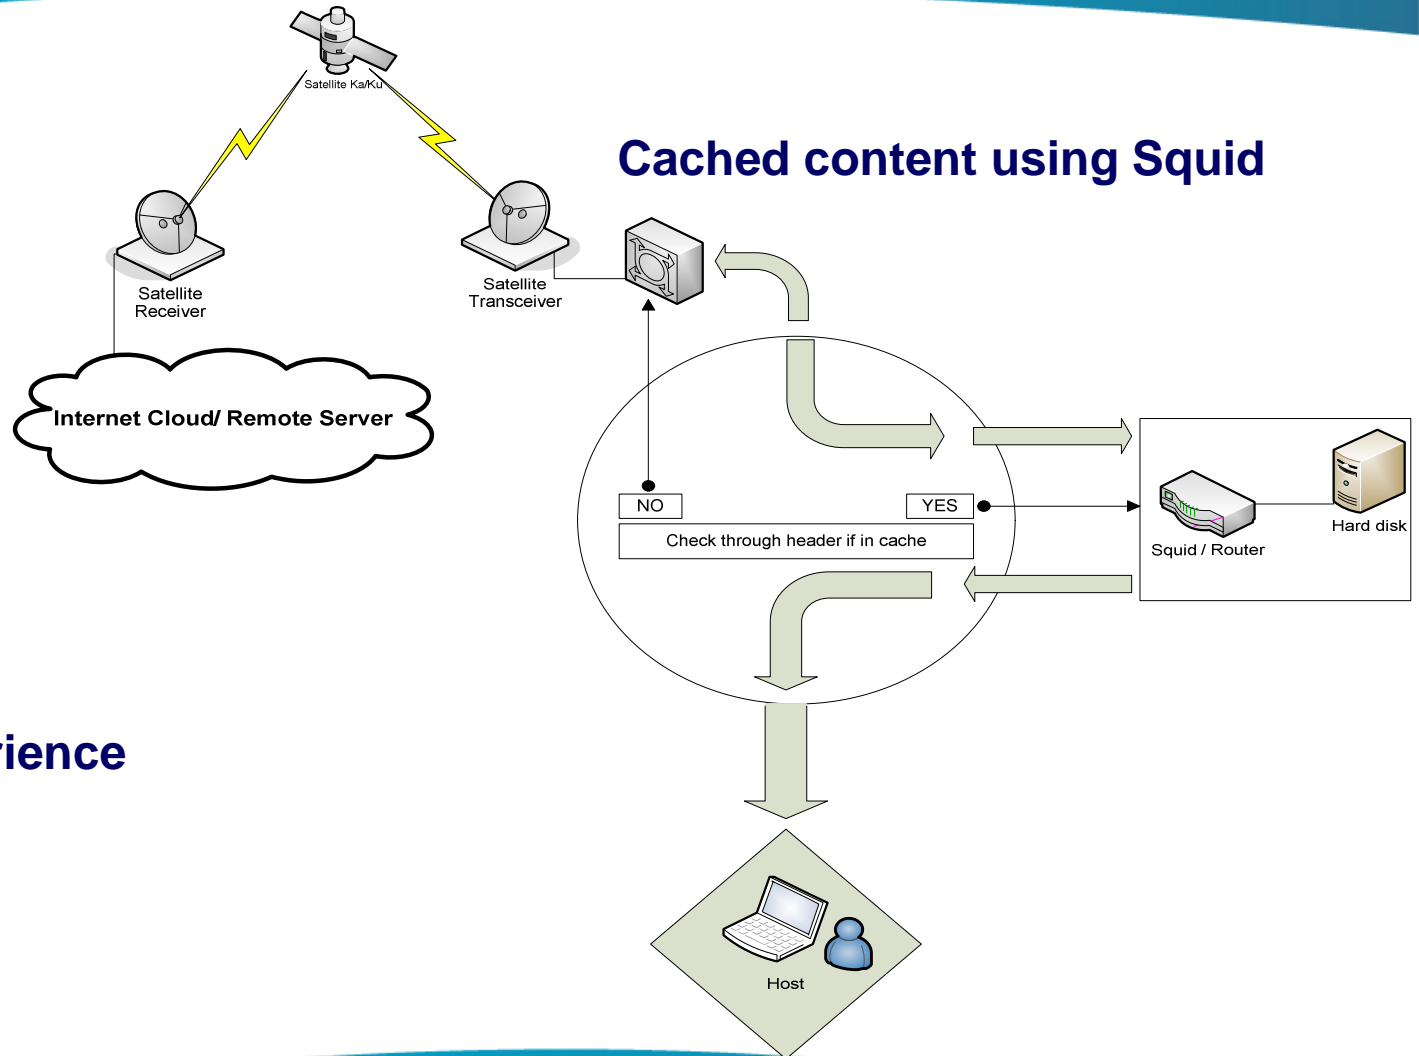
Satellite Ka/Ku

Cached content using Squid

Satellite Receiver

Satellite Transceiver

Internet Cloud/ Remote Server

NO

YES

Check through header if in cache

Squid / Router

Hard disk

ience

Host